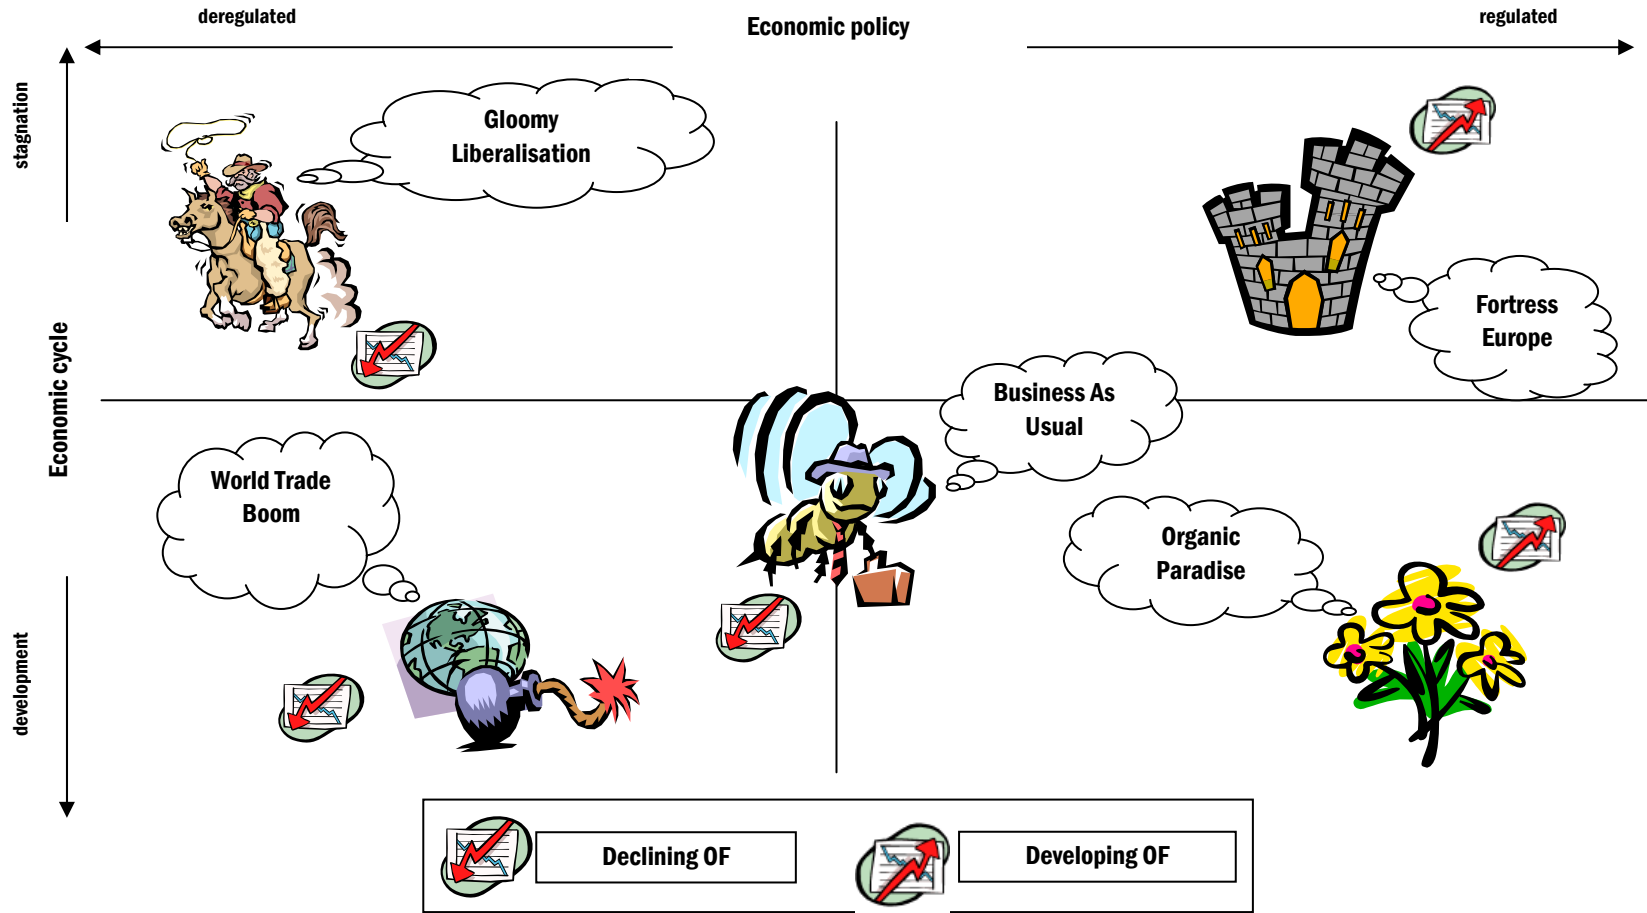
deregulated

Economic policy

regulated

stagnation

Economic cycle

development

Gloomy Liberalisation

Fortress Europe

Business As Usual

World Trade Boom

Organic Paradise

Declining OF

Developing OF